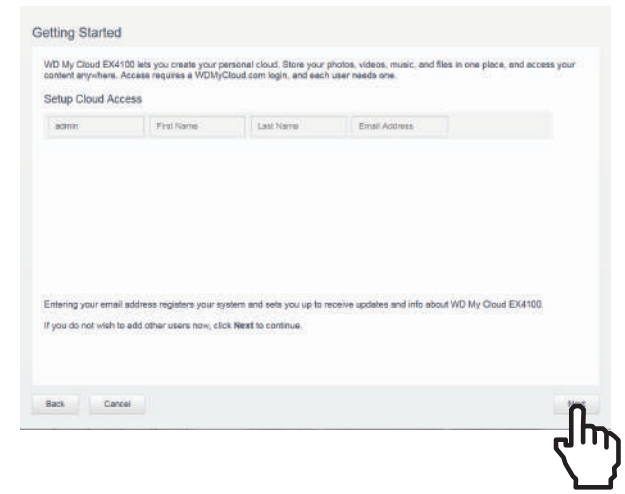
Getting Started

WD My Cloud EX4100 lets you create your personal cloud. Store your photos, videos, music, and files in one place, and access your content anywhere. Access requires a WDMyCloud.com login, and each user needs one.

Setup Cloud Access

| admin | First Name | Last Name | Email Address |
|---|---|---|---|

Entering your email address registers your system and sets you up to receive updates and info about WD My Cloud EX4100.

If you do not wish to add other users now, click **Next** to continue.

Back Cancel Next